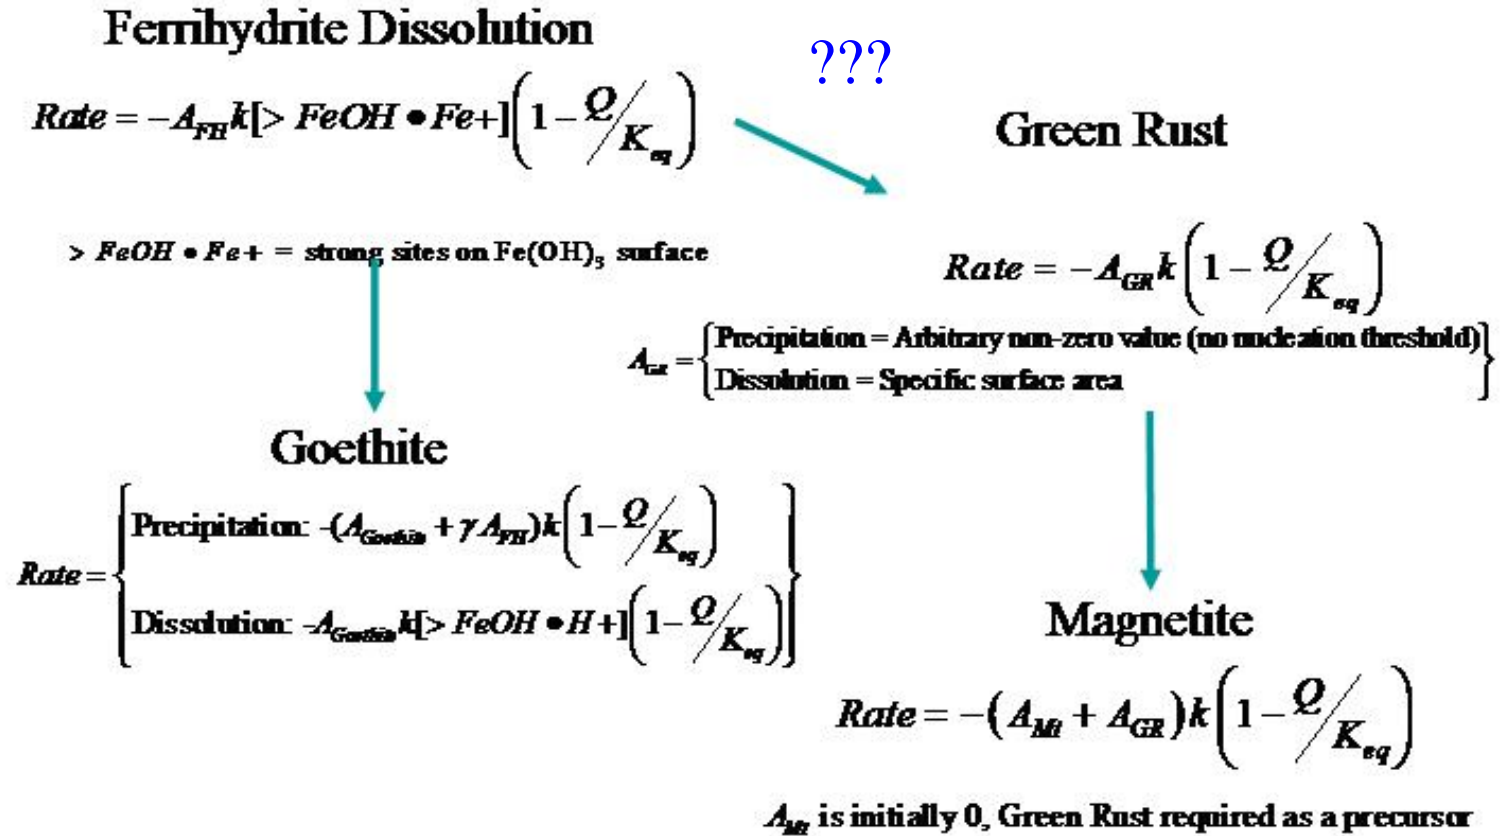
Ferrihydrite Dissolution

$Rate = -A_{FH}k[>FeOH \bullet Fe+]\left(1-\frac{Q}{K_{eq}}\right)$

???

Green Rust

$>FeOH \bullet Fe+$ = strong sites on $Fe(OH)_3$ surface

$Rate = -A_{GR}k\left(1-\frac{Q}{K_{eq}}\right)$

$A_{GR} = \begin{cases} \text{Precipitation = Arbitrary non-zero value (no nucleation threshold)} \\ \text{Dissolution = Specific surface area} \end{cases}$

Goethite

$Rate = \begin{cases} \text{Precipitation: } -(A_{Goethite} + \gamma A_{FH})k\left(1-\frac{Q}{K_{eq}}\right) \\ \text{Dissolution: } -A_{Goethite}k[>FeOH \bullet H+]\left(1-\frac{Q}{K_{eq}}\right) \end{cases}$

Magnetite

$Rate = -(A_{Mt} + A_{GR})k\left(1-\frac{Q}{K_{eq}}\right)$

$A_{Mt}$ is initially 0, Green Rust required as a precursor